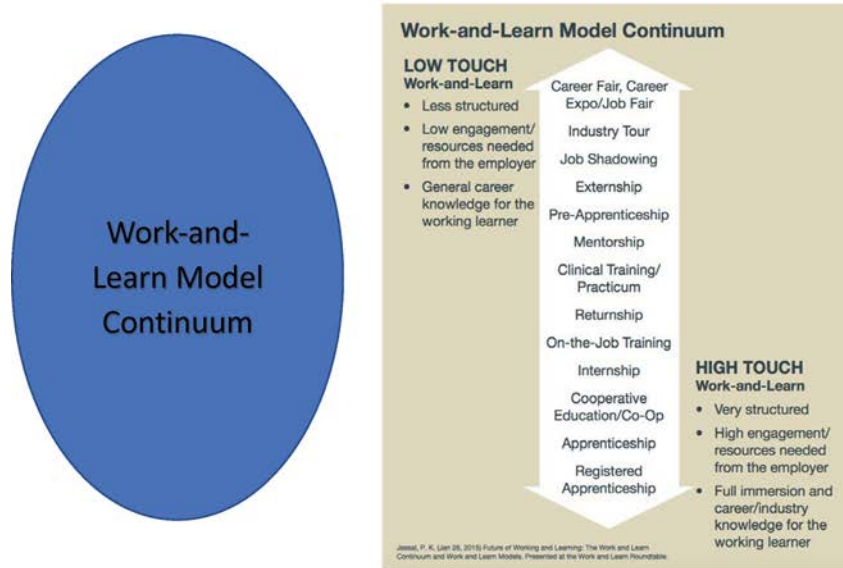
Work-and-Learn Model Continuum

Work-and-Learn Model Continuum

LOW TOUCH
Work-and-Learn
- Less structured
- Low engagement/ resources needed from the employer
- General career knowledge for the working learner

Career Fair, Career Expo/Job Fair
Industry Tour
Job Shadowing
Externship
Pre-Apprenticeship
Mentorship
Clinical Training/ Practicum
Returnship
On-the-Job Training
Internship
Cooperative Education/Co-Op
Apprenticeship
Registered Apprenticeship

HIGH TOUCH
Work-and-Learn
- Very structured
- High engagement/ resources needed from the employer
- Full immersion and career/industry knowledge for the working learner

Jessel, P. K. (Jan 26, 2015) Future of Working and Learning: The Work and Learn Continuum and Work and Learn Models. Presented at the Work and Learn Roundtable.